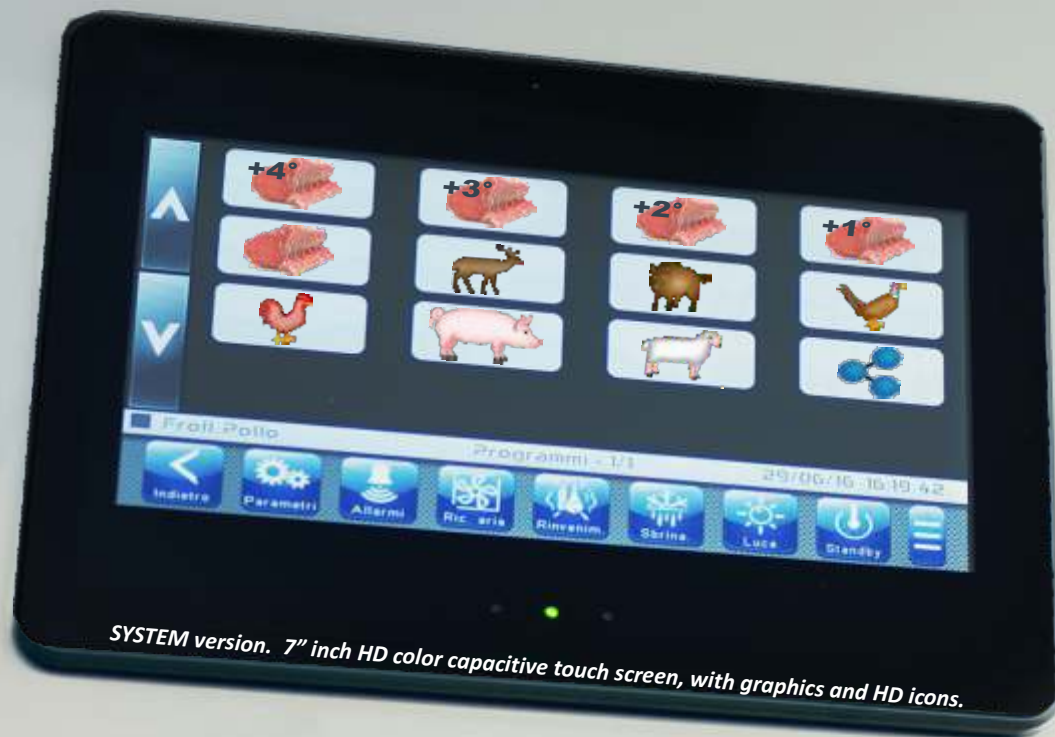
+4°

+3°

+2°

+1°

Froll Pollo

Programmi - 1/1

29/06/16 16:19:42

Indietro

Parametri

Allarmi

Ric. aria

Rinvenim.

Sbrina

Luce

Standby

SYSTEM version. 7" inch HD color capacitive touch screen, with graphics and HD icons.